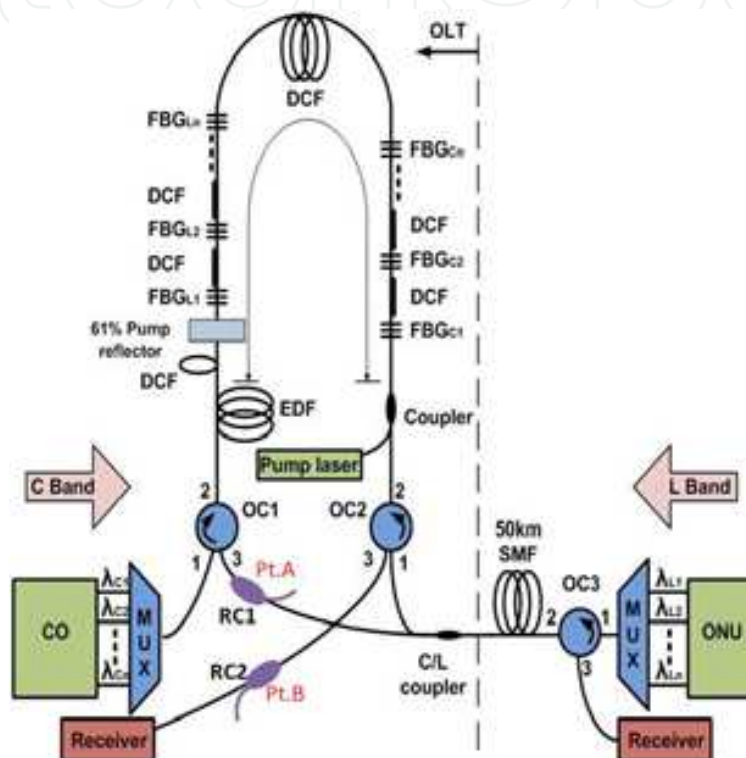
OLT

DCF

$FBG_{Ln}$

$FBG_{Cn}$

DCF

DCF

$FBG_{L2}$

$FBG_{C2}$

DCF

DCF

$FBG_{L1}$

$FBG_{C1}$

61% Pump reflector

DCF

EDF

Coupler

Pump laser

C Band

L Band

2

OC1

OC2

2

1

3

3

1

Pt.A

RC1

50km SMF

2

OC3

1

3

$\lambda_{C1}$
$\lambda_{C2}$
$\lambda_{Cn}$

MUX

CO

RC2

Pt.B

C/L coupler

MUX

$\lambda_{L1}$
$\lambda_{L2}$
$\lambda_{Ln}$

ONU

Receiver

Receiver